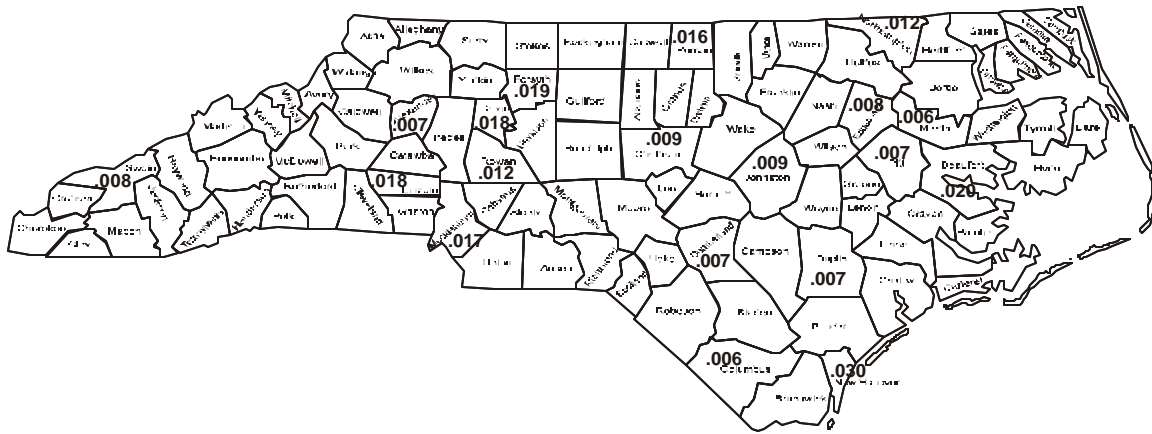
Ashe
Alleghany
Surry
Stokes
Rockingham
Caswell
.016
Person
Granville
Vance
Warren
.012
Northampton
Hertford
Gates
Wilkes
Watauga
Avery
Yadkin
Forsyth
.019
Guilford
Alamance
Orange
Durham
Franklin
Halifax
Bertie
Mitchell
Yancey
Madison
Caldwell
.007
Alexander
Davie
.018
Davidson
Randolph
.009
Chatham
Wake
Nash
.008
Edgecombe
.006
Martin
Washington
Tyrrell
Dare
Buncombe
McDowell
Burke
Catawba
Iredell
Rowan
.012
.009
Johnston
Wilson
.007
Pitt
Beaufort
Hyde
Haywood
Swain
.008
Jackson
Graham
Rutherford
.018
Lincoln
Gaston
Cabarrus
Stanly
Montgomery
Moore
Lee
Harnett
Wayne
Greene
Lenoir
Craven
.020
Pamlico
Cherokee
Clay
Macon
Transylvania
Henderson
Polk
Cleveland
Mecklenburg
.017
Union
Anson
Richmond
Hoke
Cumberland
.007
Sampson
Duplin
.007
Jones
Onslow
Carteret
Scotland
Robeson
Bladen
Pender
.006
Columbus
.030
New Hanover
Brunswick